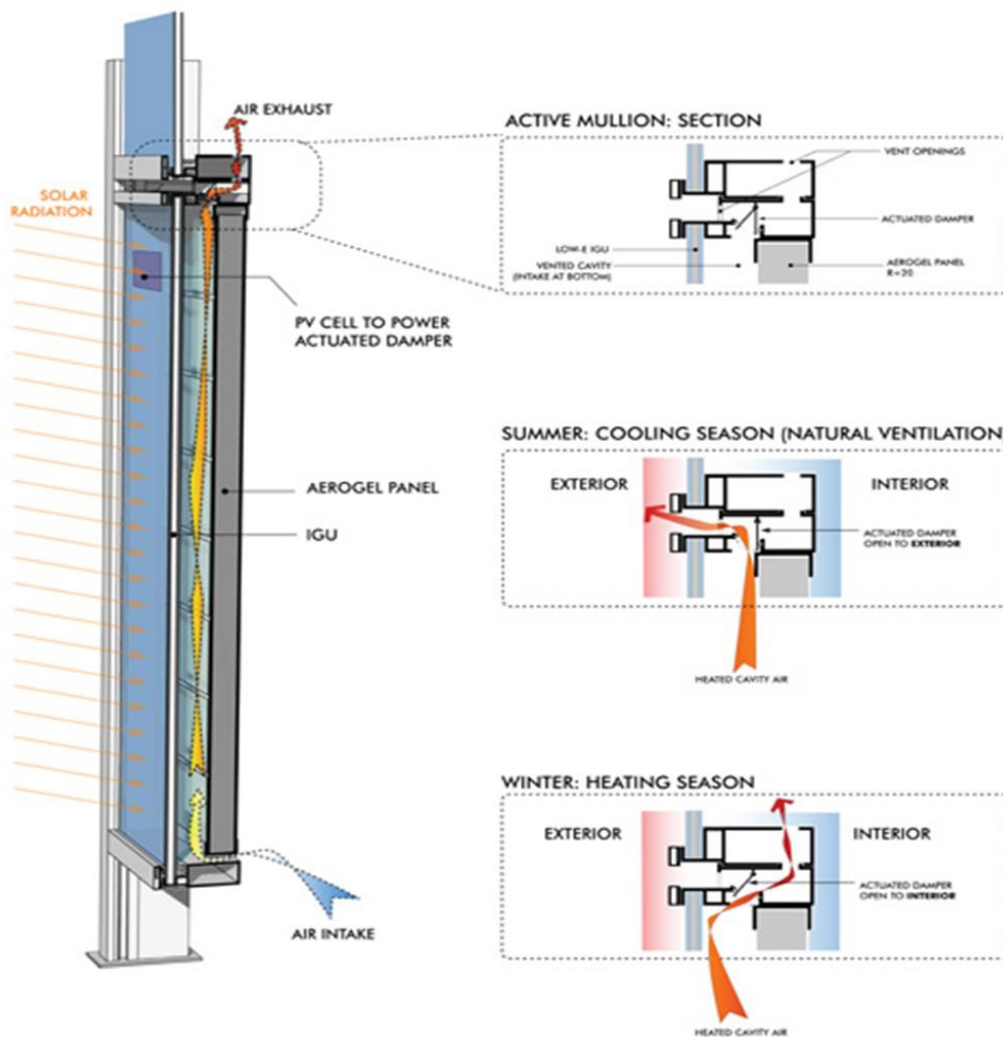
AIR EXHAUST

SOLAR RADIATION

PV CELL TO POWER ACTUATED DAMPER

AEROGEL PANEL

IGU

AIR INTAKE

ACTIVE MULLION: SECTION

VENT OPENINGS

ACTUATED DAMPER

LOW-E IGU

VENTED CAVITY (INTAKE AT BOTTOM)

AEROGEL PANEL R=20

SUMMER: COOLING SEASON (NATURAL VENTILATION

EXTERIOR

INTERIOR

ACTUATED DAMPER OPEN TO EXTERIOR

HEATED CAVITY AIR

WINTER: HEATING SEASON

EXTERIOR

INTERIOR

ACTUATED DAMPER OPEN TO INTERIOR

HEATED CAVITY AIR